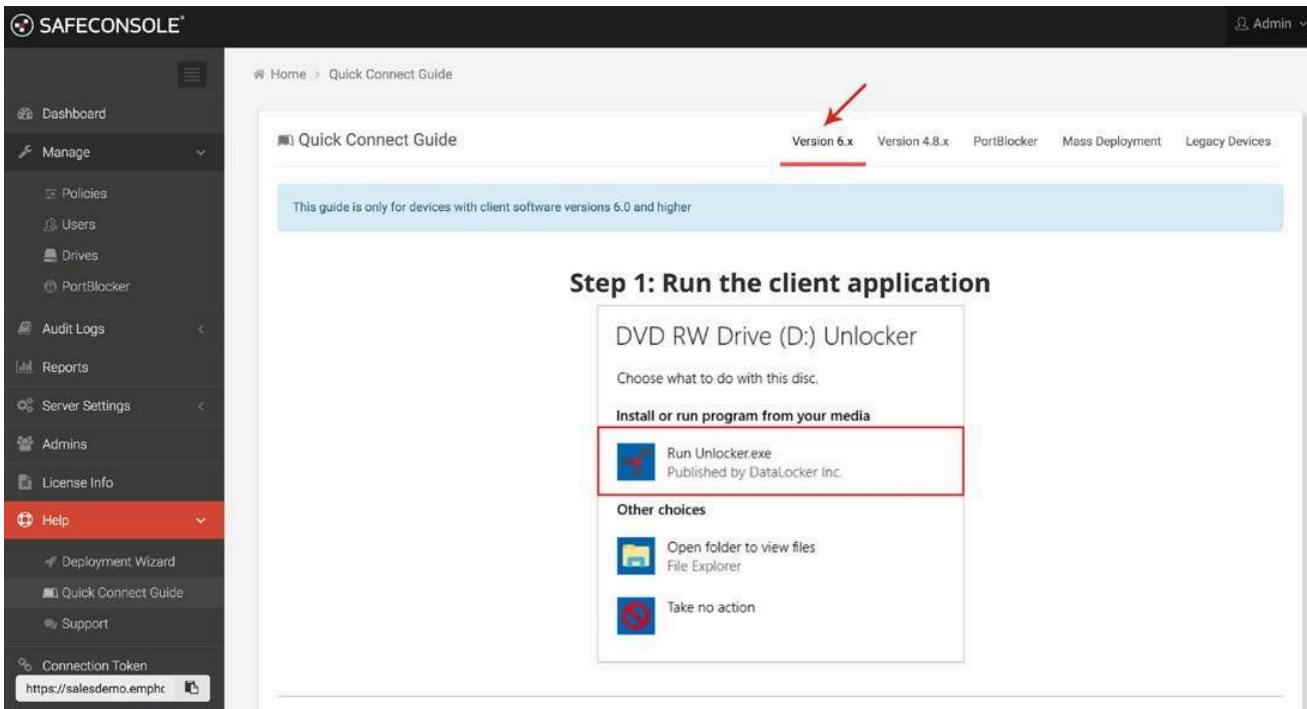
SAFECONSOLE

Admin

Dashboard
Manage
Policies
Users
Drives
PortBlocker
Audit Logs
Reports
Server Settings
Admins
License Info
Help
Deployment Wizard
Quick Connect Guide
Support
Connection Token
https://salesdemo.emphc

Home > Quick Connect Guide

Quick Connect Guide

Version 6.x Version 4.8.x PortBlocker Mass Deployment Legacy Devices

This guide is only for devices with client software versions 6.0 and higher

Step 1: Run the client application

DVD RW Drive (D:) Unlocker

Choose what to do with this disc.

Install or run program from your media

Run Unlocker.exe
Published by DataLocker Inc.

Other choices

Open folder to view files
File Explorer

Take no action